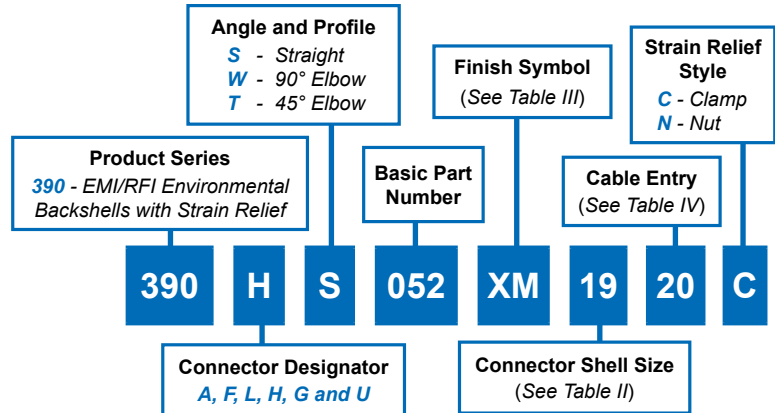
Angle and Profile
S - Straight
W - 90° Elbow
T - 45° Elbow

Finish Symbol
(See Table III)

Strain Relief Style
C - Clamp
N - Nut

Product Series
390 - EMI/RFI Environmental Backshells with Strain Relief

Basic Part Number

Cable Entry
(See Table IV)

390 H S 052 XM 19 20 C

Connector Designator
A, F, L, H, G and U

Connector Shell Size
(See Table II)